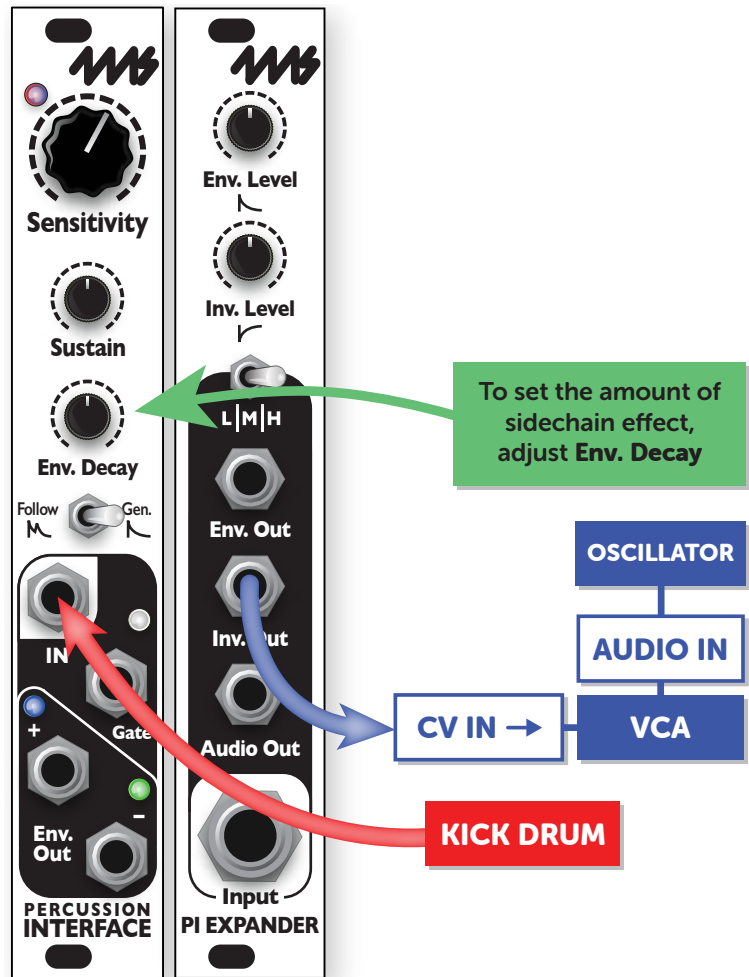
Sensitivity

Sustain

Env. Decay

Follow

Gen.

IN

Gate

+

−

Env. Out

PERCUSSION INTERFACE

Env. Level

Inv. Level

L M H

Env. Out

Inv. Out

Audio Out

Input

PI EXPANDER

To set the amount of sidechain effect, adjust **Env. Decay**

OSCILLATOR

AUDIO IN

CV IN →

VCA

KICK DRUM